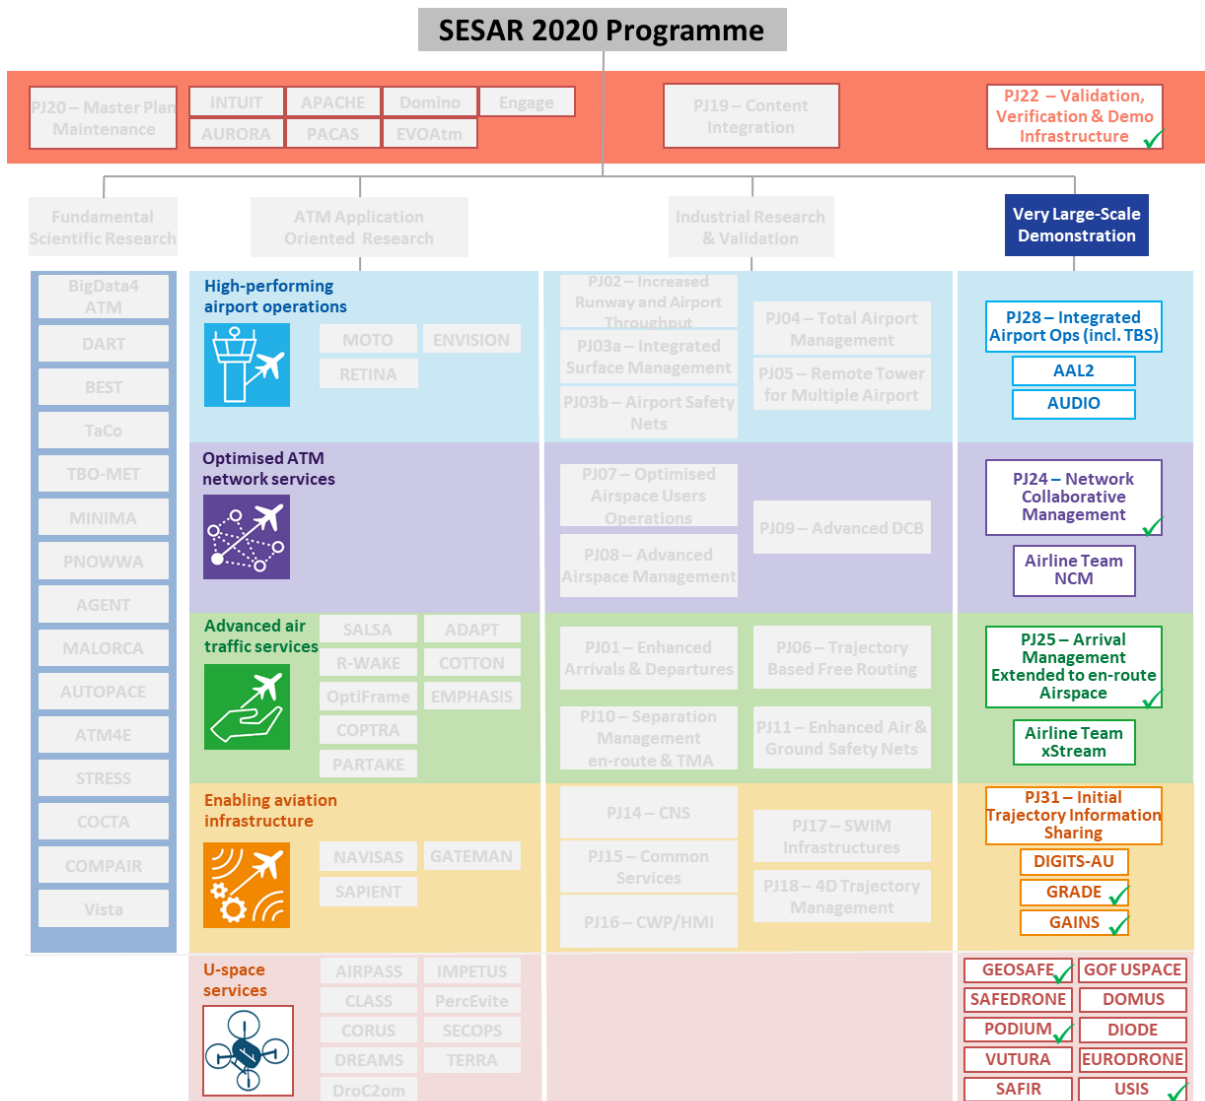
SESAR 2020 Programme

PJ20 – Master Plan Maintenance
INTUIT
APACHE
Domino
Engage
AURORA
PACAS
EVOAtm
PJ19 – Content Integration
PJ22 – Validation, Verification & Demo Infrastructure

Fundamental Scientific Research
ATM Application Oriented Research
Industrial Research & Validation
Very Large-Scale Demonstration

BigData4 ATM
DART
BEST
TaCo
TBO-MET
MINIMA
PNOWWA
AGENT
MALORCA
AUTOPACE
ATM4E
STRESS
COCTA
COMPAIR
Vista

High-performing airport operations
MOTO
ENVISION
RETINA
PJ02 – Increased Runway and Airport Throughput
PJ03a – Integrated Surface Management
PJ03b – Airport Safety Nets
PJ04 – Total Airport Management
PJ05 – Remote Tower for Multiple Airport
PJ28 – Integrated Airport Ops (incl. TBS)
AAL2
AUDIO

Optimised ATM network services
PJ07 – Optimised Airspace Users Operations
PJ08 – Advanced Airspace Management
PJ09 – Advanced DCB
PJ24 – Network Collaborative Management
Airline Team NCM

Advanced air traffic services
SALSA
ADAPT
R-WAKE
COTTON
OptiFrame
EMPHASIS
COPTRA
PARTAKE
PJ01 – Enhanced Arrivals & Departures
PJ06 – Trajectory Based Free Routing
PJ10 – Separation Management en-route & TMA
PJ11 – Enhanced Air & Ground Safety Nets
PJ25 – Arrival Management Extended to en-route Airspace
Airline Team xStream

Enabling aviation infrastructure
NAVISAS
GATEMAN
SAPIENT
PJ14 – CNS
PJ15 – Common Services
PJ16 – CWP/HMI
PJ17 – SWIM Infrastructures
PJ18 – 4D Trajectory Management
PJ31 – Initial Trajectory Information Sharing
DIGITS-AU
GRADE
GAINS

U-space services
AIRPASS
IMPETUS
CLASS
PercEvite
CORUS
SECOPS
DREAMS
TERRA
DroC2om
GEOSAFE
GOF USPACE
SAFEDRONE
DOMUS
PODIUM
DIODE
VUTURA
EURODRONE
SAFIR
USIS